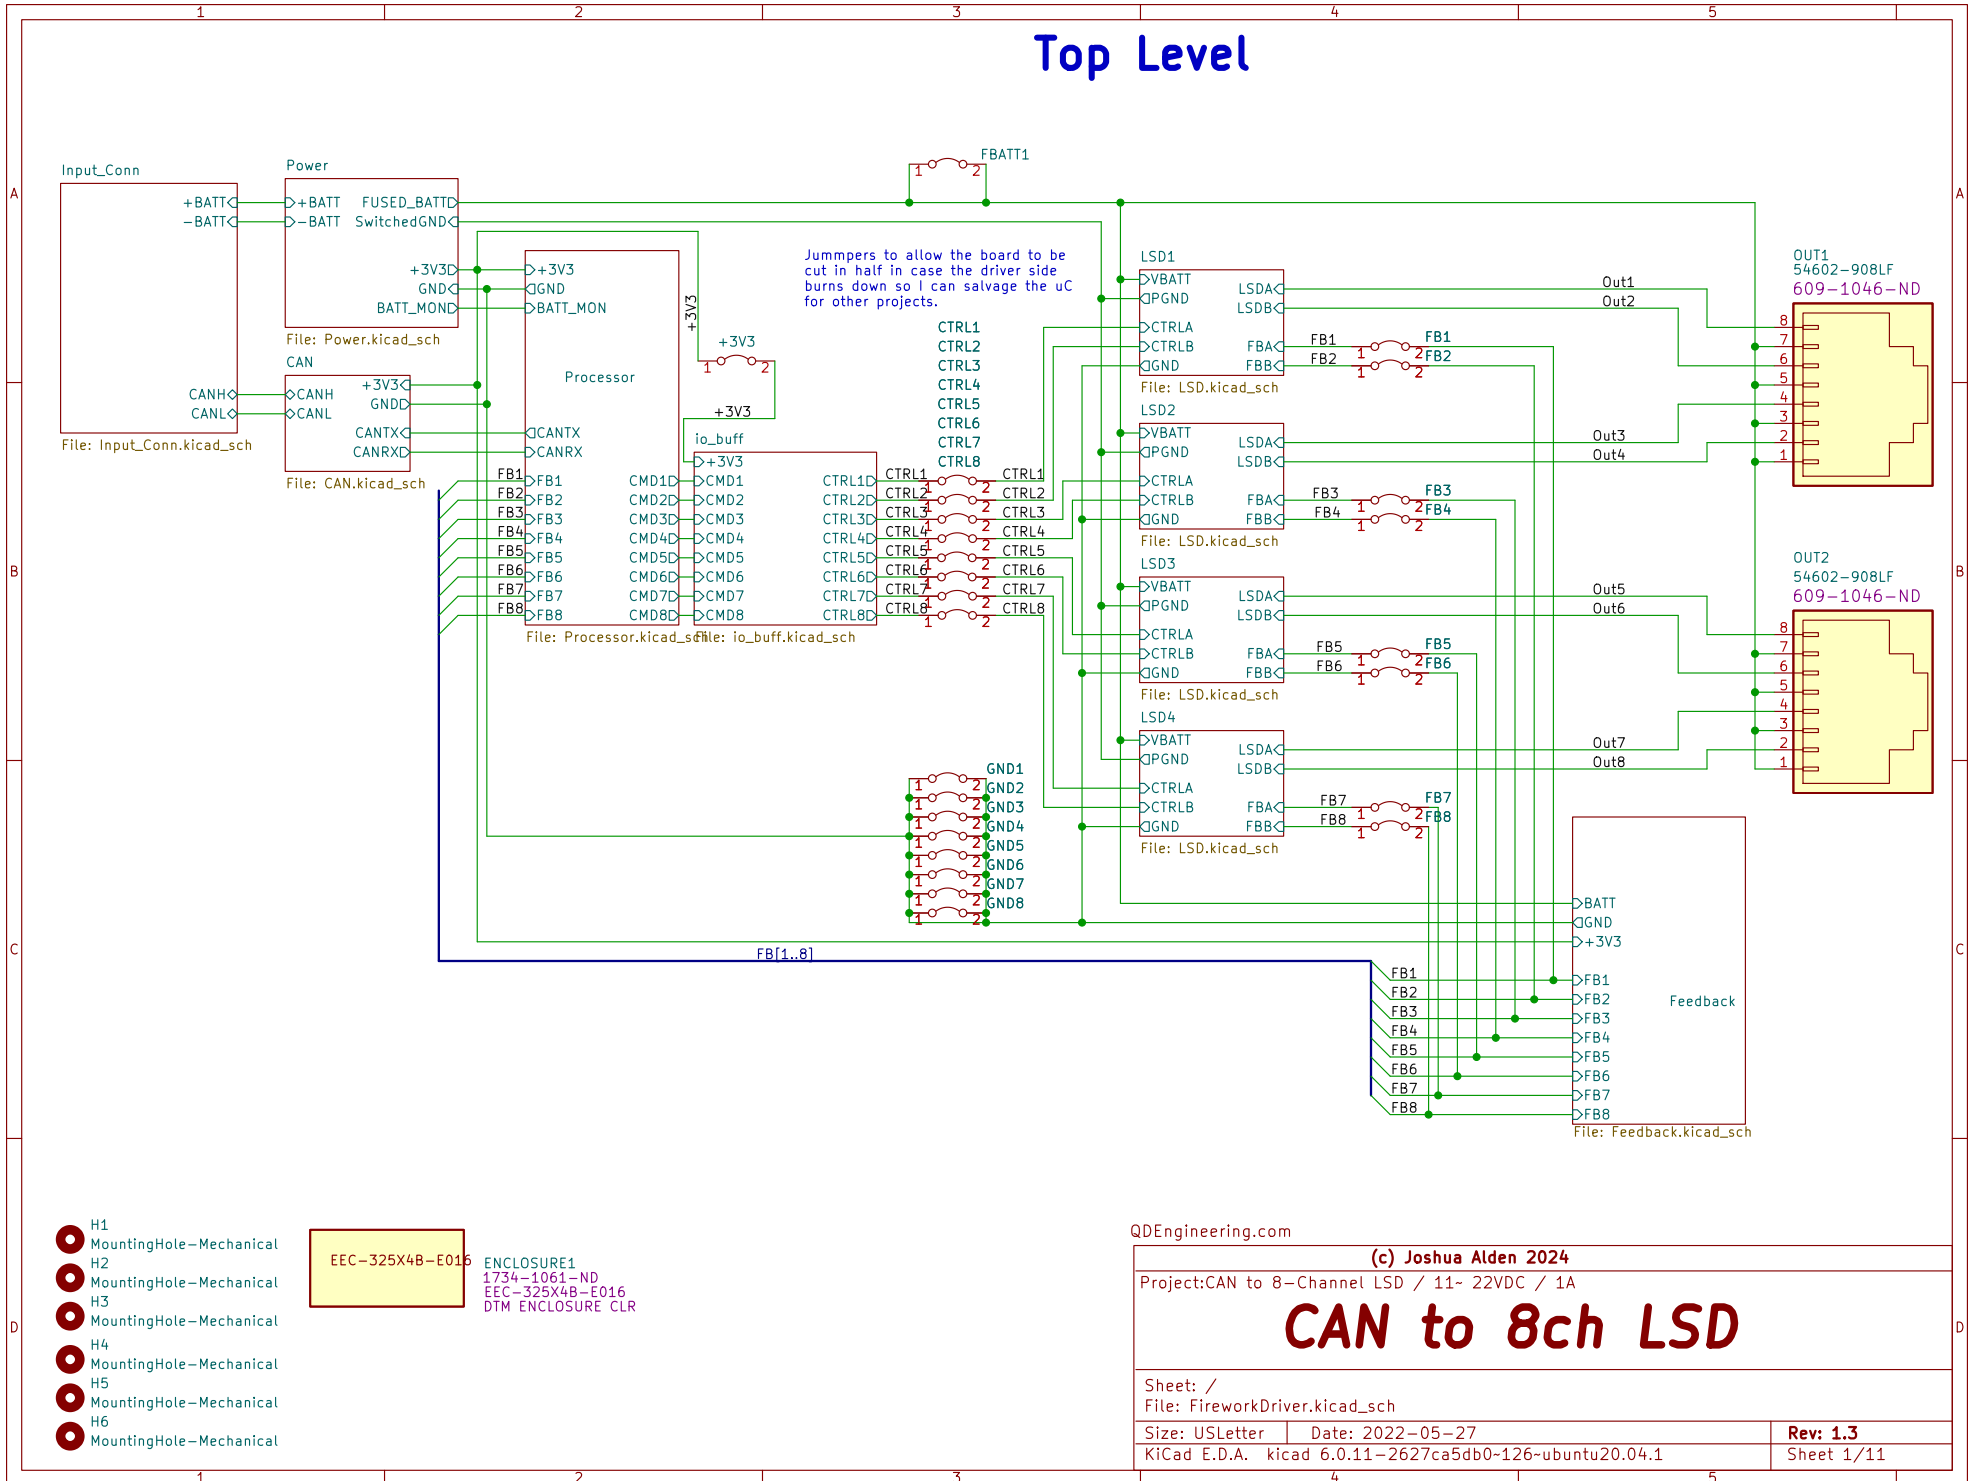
1 2 3 4 5

A

B

C

D

Top Level

Input_Conn
+BATT
−BATT
CANH
CANL
File: Input_Conn.kicad_sch

Power
+BATT
−BATT
FUSED_BATT
SwitchedGND
+3V3
GND
BATT_MON
File: Power.kicad_sch

CAN
+3V3
GND
CANH
CANL
CANTX
CANRX
File: CAN.kicad_sch

FBATT1
1 2

Processor
+3V3
GND
BATT_MON
CANTX
CANRX
FB1
FB2
FB3
FB4
FB5
FB6
FB7
FB8
CMD1
CMD2
CMD3
CMD4
CMD5
CMD6
CMD7
CMD8
File: Processor.kicad_sch

+3V3
+3V3
1 2
+3V3

io_buff
+3V3
CMD1
CMD2
CMD3
CMD4
CMD5
CMD6
CMD7
CMD8
CTRL1
CTRL2
CTRL3
CTRL4
CTRL5
CTRL6
CTRL7
CTRL8
File: io_buff.kicad_sch

Jummpers to allow the board to be cut in half in case the driver side burns down so I can salvage the uC for other projects.

CTRL1
CTRL2
CTRL3
CTRL4
CTRL5
CTRL6
CTRL7
CTRL8

LSD1
VBATT
PGND
CTRLA
CTRLB
GND
LSDA
LSDB
FBA
FBB
File: LSD.kicad_sch

LSD2
VBATT
PGND
CTRLA
CTRLB
GND
LSDA
LSDB
FBA
FBB
File: LSD.kicad_sch

LSD3
VBATT
PGND
CTRLA
CTRLB
GND
LSDA
LSDB
FBA
FBB
File: LSD.kicad_sch

LSD4
VBATT
PGND
CTRLA
CTRLB
GND
LSDA
LSDB
FBA
FBB
File: LSD.kicad_sch

Out1
Out2
Out3
Out4
Out5
Out6
Out7
Out8

OUT1
54602−908LF
609−1046−ND
8 7 6 5 4 3 2 1

OUT2
54602−908LF
609−1046−ND
8 7 6 5 4 3 2 1

GND1
GND2
GND3
GND4
GND5
GND6
GND7
GND8

FB[1..8]

Feedback
BATT
GND
+3V3
FB1
FB2
FB3
FB4
FB5
FB6
FB7
FB8
File: Feedback.kicad_sch

H1
MountingHole−Mechanical
H2
MountingHole−Mechanical
H3
MountingHole−Mechanical
H4
MountingHole−Mechanical
H5
MountingHole−Mechanical
H6
MountingHole−Mechanical

EEC−325X4B−E016
ENCLOSURE1
1734−1061−ND
EEC−325X4B−E016
DTM ENCLOSURE CLR

QDEngineering.com
(c) Joshua Alden 2024
Project:CAN to 8−Channel LSD / 11~ 22VDC / 1A
CAN to 8ch LSD
Sheet: /
File: FireworkDriver.kicad_sch
Size: USLetter
Date: 2022−05−27
Rev: 1.3
KiCad E.D.A. kicad 6.0.11−2627ca5db0−126~ubuntu20.04.1
Sheet 1/11